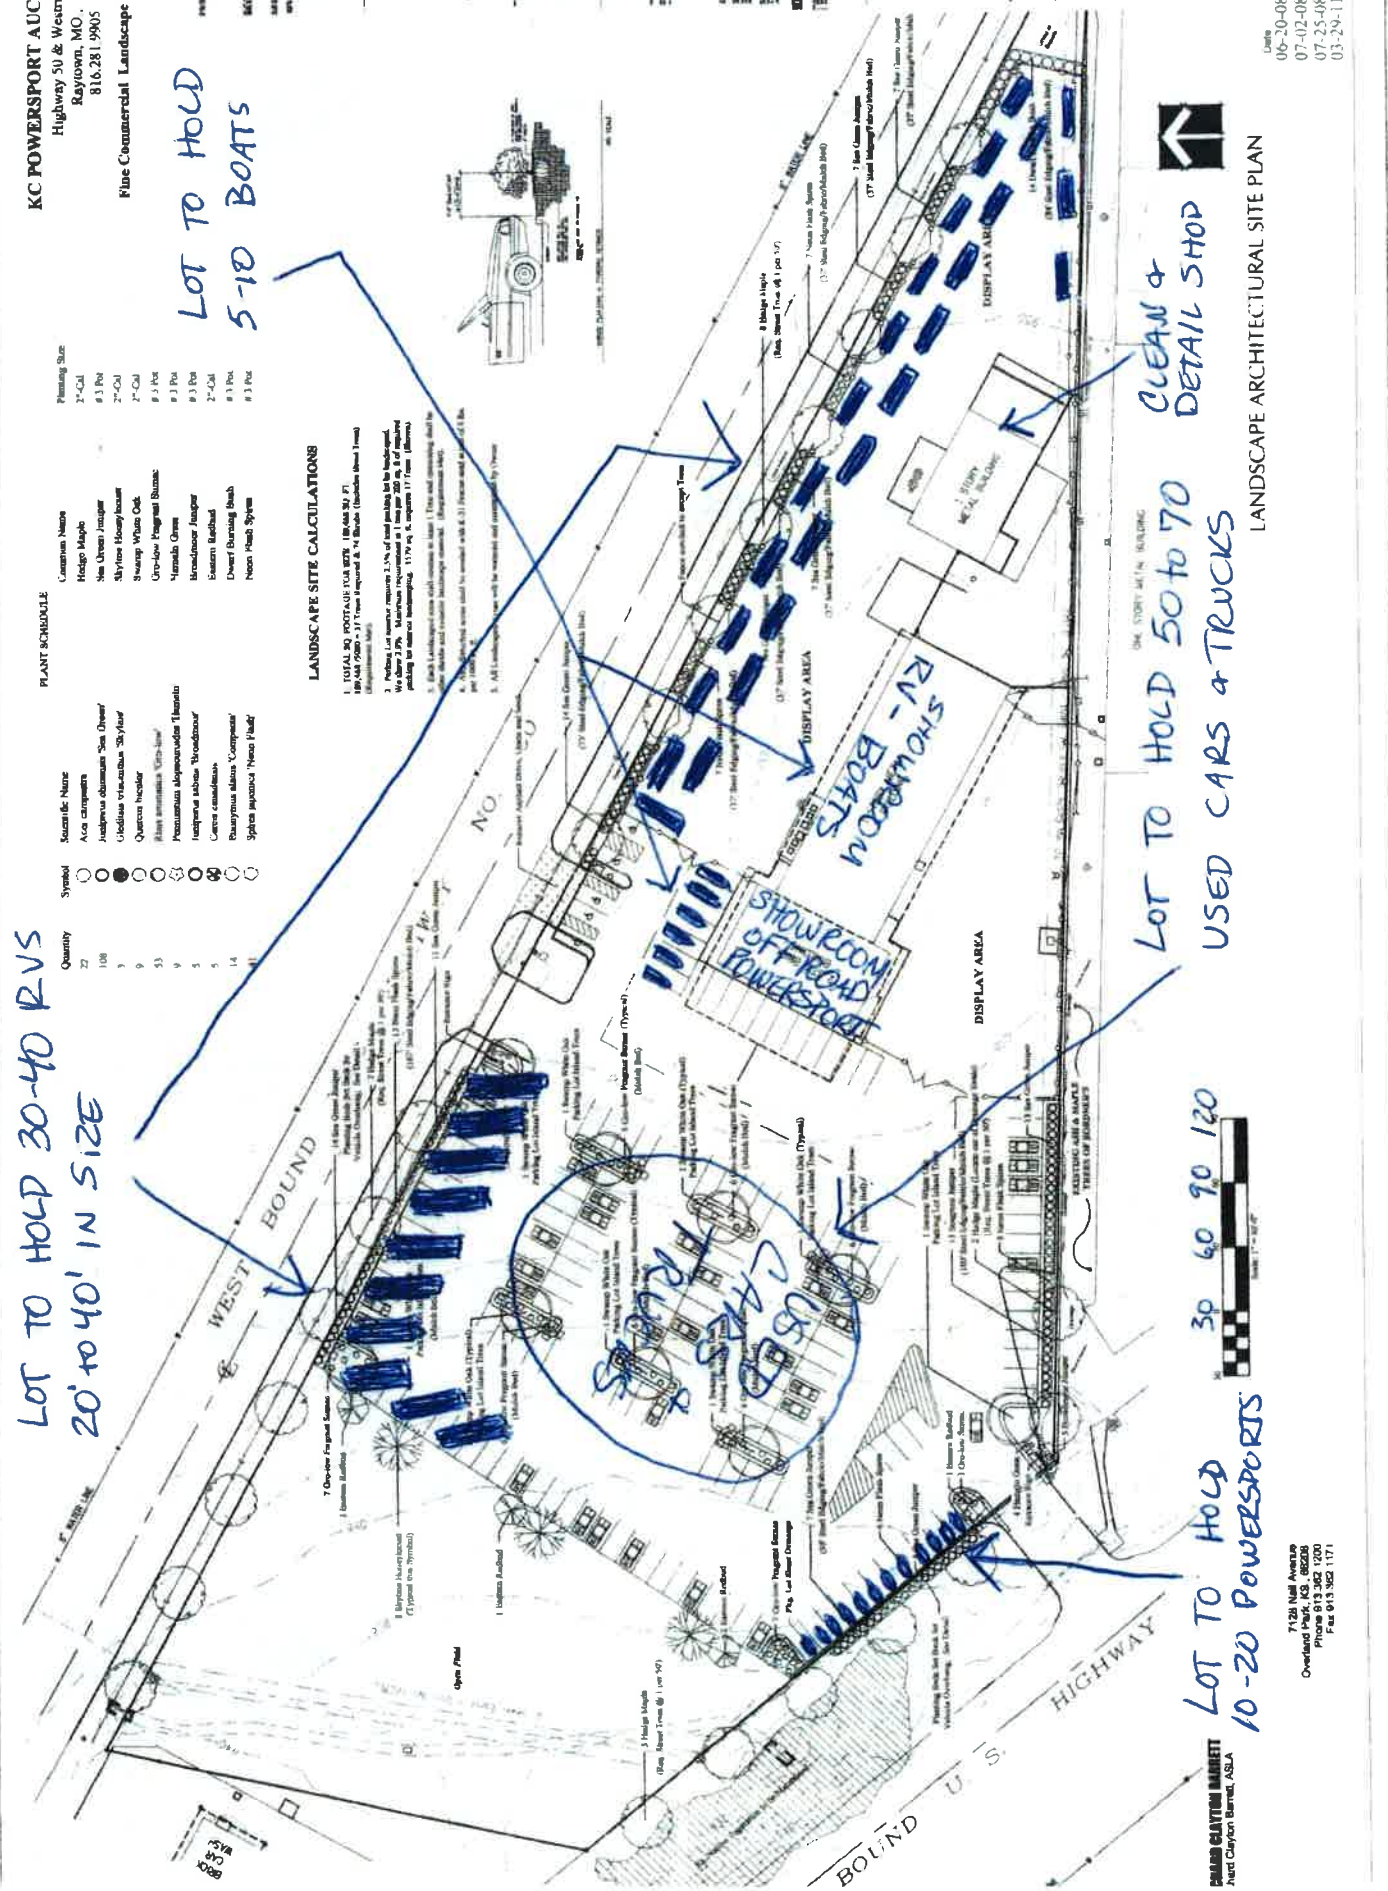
KC POWERSPORT AUC
Highway 50 & Westr
Raytown, MO.
816.281.9905

Fine Commercial Landscape

LOT TO HOLD
5-10 BOATS

PLANT SCHEDULE

| Quantity | Symbol | Scientific Name | Common Name | Planting Size |
|---|---|---|---|---|
| 22 | | Acer campestre | Hedge Maple | 2"-Cal |
| 108 | | Juniperus chinensis 'Sea Green' | Sea Green Juniper | # 3 Pot |
| 9 | | Gleditsia triacanthos 'Skyline' | Skyline Honeylocust | 2"-Cal |
| 9 | | Quercus bicolor | Swamp White Oak | 2"-Cal |
| 53 | | Rhus aromatica 'Gro-low' | Gro-low Fragrant Sumac | # 3 Pot |
| 9 | | Pennisetum alopecuroides 'Hameln' | Hameln Grass | # 3 Pot |
| 5 | | Juniperus sabina 'Broadmoor' | Broadmoor Juniper | # 3 Pot |
| 5 | | Cercis canadensis | Eastern Redbud | 2"-Cal |
| 14 | | Euonymus alatus 'Compacta' | Dwarf Burning Bush | # 3 Pot |
| 41 | | Spirea japonica 'Neon Flash' | Neon Flash Spirea | # 3 Pot |

LANDSCAPE SITE CALCULATIONS

1. TOTAL SQ. FOOTAGE FOR SITE: 189,468 SQ. FT. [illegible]
2. Parking Lot interior requires 2.5% of total parking lot be landscaped. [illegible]
3. Each Landscaped area shall contain at least 1 Tree and remaining shall be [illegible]
4. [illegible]
5. All Landscaped areas will be watered and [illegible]

LOT TO HOLD 30-40 RVS
20' to 40' IN SIZE

WEST BOUND

NO.

SHOWROOM
OFFROAD
POWERSPORT

RV - BOATS
SHOWROOM

DISPLAY AREA

DISPLAY AREA

DISPLAY AREA

1 STORY METAL BUILDING

ONE STORY METAL BUILDING

CLEAN &
DETAIL SHOP

LOT TO HOLD 50 to 70
USED CARS & TRUCKS

USED CARS & TRUCKS

LANDSCAPE ARCHITECTURAL SITE PLAN

30 60 90 120

LOT TO HOLD
10-20 POWERSPORTS

EXISTING ASH & MAPLE TREES OF BORDER

HIGHWAY

U. S.

BOUND

Open Field

7126 Nall Avenue
Overland Park, KS. 66208
Phone 913 362 1200
Fax 913 362 1171

RICHARD CLAYTON BARRETT
hard Clayton Barrett, ASLA

Date
06-20-08
07-02-08
07-25-08
03-29-11